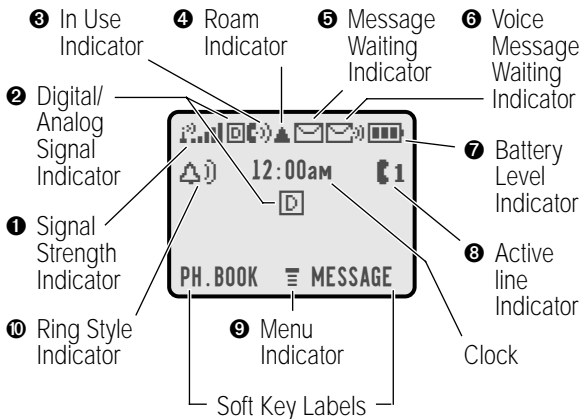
❸ In Use Indicator

❹ Roam Indicator

❺ Message Waiting Indicator

❻ Voice Message Waiting Indicator

❷ Digital/ Analog Signal Indicator

❼ Battery Level Indicator

❶ Signal Strength Indicator

❽ Active line Indicator

❿ Ring Style Indicator

❾ Menu Indicator

Clock

D

12:00AM

1

D

PH.BOOK

MESSAGE

Soft Key Labels